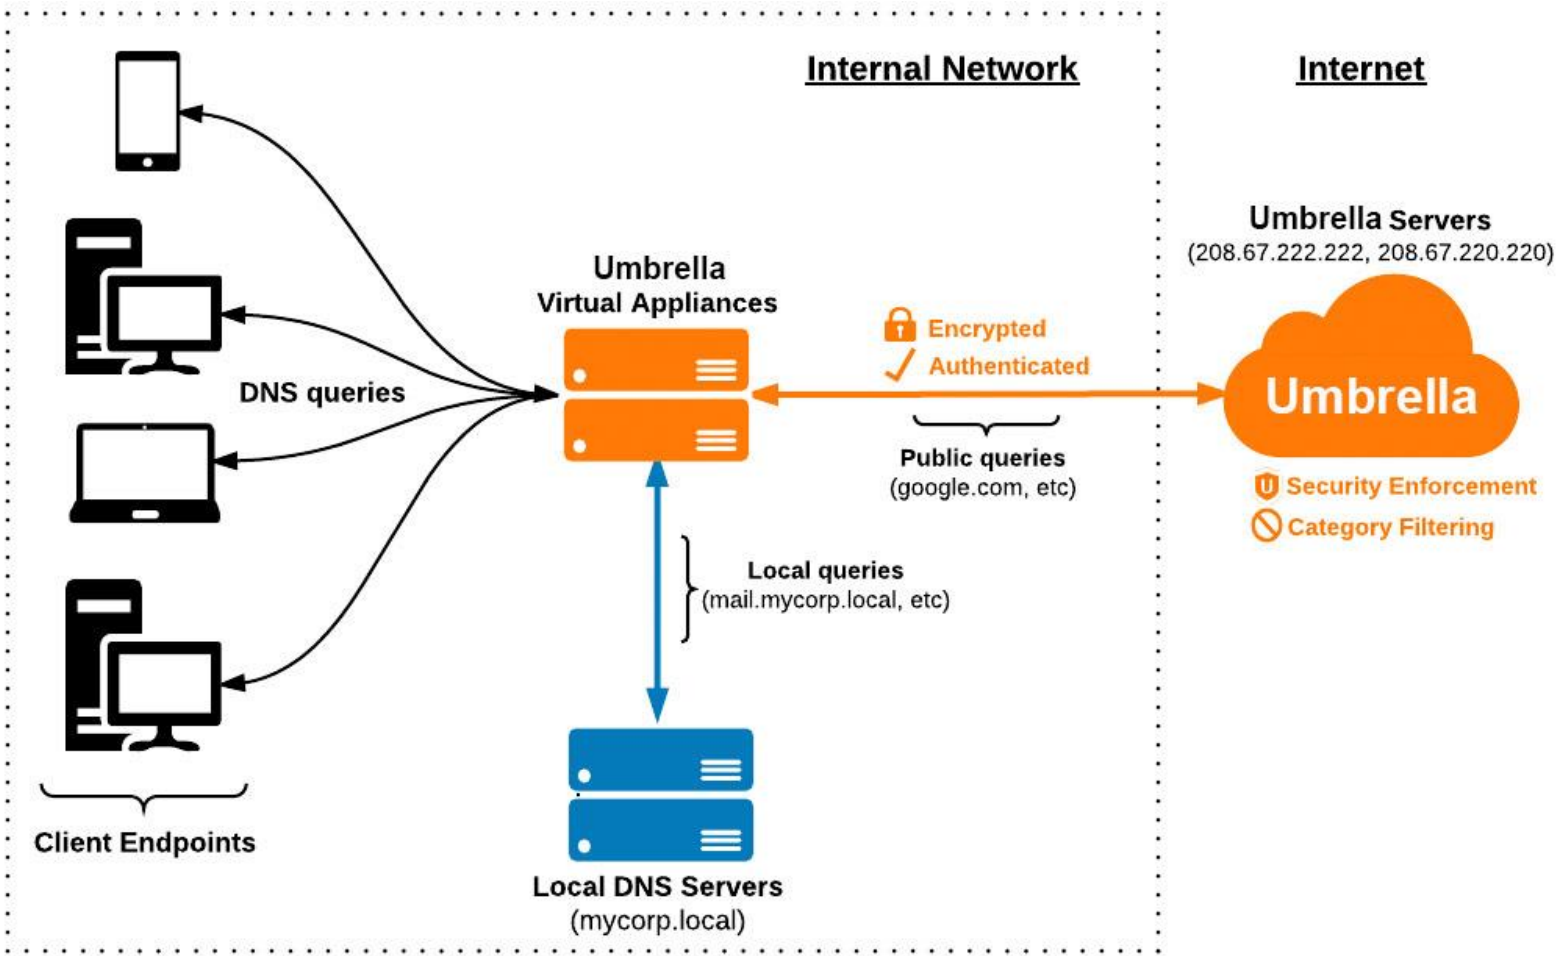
Internal Network

Internet

Umbrella Servers
(208.67.222.222, 208.67.220.220)

Umbrella
Virtual Appliances

DNS queries

Encrypted
Authenticated

Umbrella

Public queries
(google.com, etc)

Security Enforcement
Category Filtering

Local queries
(mail.mycorp.local, etc)

Client Endpoints

Local DNS Servers
(mycorp.local)